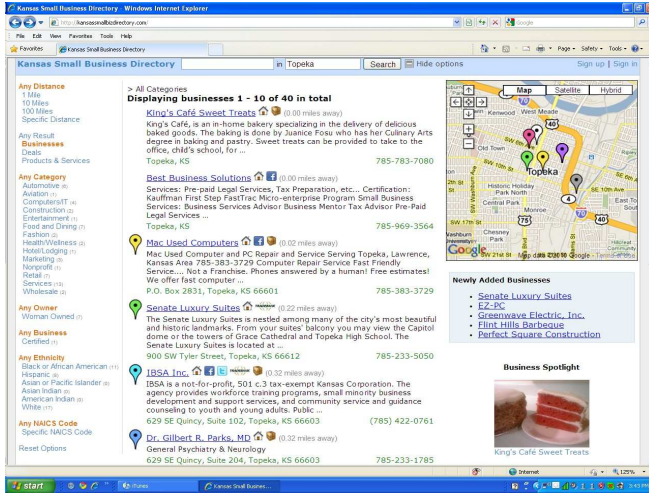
Kansas Small Business Directory - Windows Internet Explorer

http://kansassmallbizdirectory.com/

Google

File Edit View Favorites Tools Help

Favorites | Kansas Small Business Directory

Page ▾ Safety ▾ Tools ▾

Kansas Small Business Directory | in Topeka | Search | Hide options | Sign up | Sign in

Any Distance
1 Mile
10 Miles
100 Miles
Specific Distance

Any Result
Businesses
Deals
Products & Services

Any Category
Automotive (6)
Aviation (1)
Computers/IT (4)
Construction (2)
Entertainment (1)
Food and Dining (7)
Fashion (2)
Health/Wellness (2)
Hotel/Lodging (1)
Marketing (8)
Nonprofit (1)
Retail (7)
Services (13)
Wholesale (2)

Any Owner
Woman Owned (7)

Any Business
Certified (4)

Any Ethnicity
Black or African American (11)
Hispanic (4)
Asian or Pacific Islander (6)
Asian Indian (6)
American Indian (6)
White (17)

Any NAICS Code
Specific NAICS Code

Reset Options

> All Categories
Displaying businesses 1 - 10 of 40 in total

King's Café Sweet Treats (0.00 miles away)
King's Café, is an in-home bakery specializing in the delivery of delicious baked goods. The baking is done by Juanice Fosu who has her Culinary Arts degree in baking and pastry. Sweet treats can be provided to take to the office, child's school, for ...
Topeka, KS 785-783-7080

Best Business Solutions (0.00 miles away)
Services: Pre-paid Legal Services, Tax Preparation, etc... Certification: Kauffman First Step FastTrac Micro-enterprise Program Small Business Services: Business Services Advisor Business Mentor Tax Advisor Pre-Paid Legal Services ...
Topeka, KS 785-969-3564

Mac Used Computers (0.02 miles away)
Mac Used Computer and PC Repair and Service Serving Topeka, Lawrence, Kansas Area 785-383-3729 Computer Repair Service Fast Friendly Service.... Not a Franchise. Phones answered by a human! Free estimates! We offer fast computer ...
P.O. Box 2831, Topeka, KS 66601 785-383-3729

Senate Luxury Suites (0.22 miles away)
The Senate Luxury Suites is nestled among many of the city's most beautiful and historic landmarks. From your suites' balcony you may view the Capitol dome or the towers of Grace Cathedral and Topeka High School. The Senate Luxury Suites is located at ...
900 SW Tyler Street, Topeka, KS 66612 785-233-5050

IBSA Inc. (0.32 miles away)
IBSA is a not-for-profit, 501 c.3 tax-exempt Kansas Corporation. The agency provides workforce training programs, small minority business development and support services, and community service and guidance counseling to youth and young adults. Public ...
629 SE Quincy, Suite 102, Topeka, KS 66603 (785) 422-0761

Dr. Gilbert R. Parks, MD (0.32 miles away)
General Psychiatry & Neurology
629 SE Quincy, Suite 204, Topeka, KS 66603 785-233-1785

Map | Satellite | Hybrid
Kenwood | West Meade | Old Town | Topeka | Historic Holiday Park North | Central Park | Monroe | Chesney Park | SE 10th Ave | East To | Sout | SW 21st St | Washburn University | Google | ©2010 Google

Newly Added Businesses
Senate Luxury Suites
EZ-PC
Greenwave Electric, Inc.
Flint Hills Barbeque
Perfect Square Construction

Business Spotlight
King's Café Sweet Treats

Internet | 125%

start | iTunes | Kansas Small Busine... | 3:43 PM